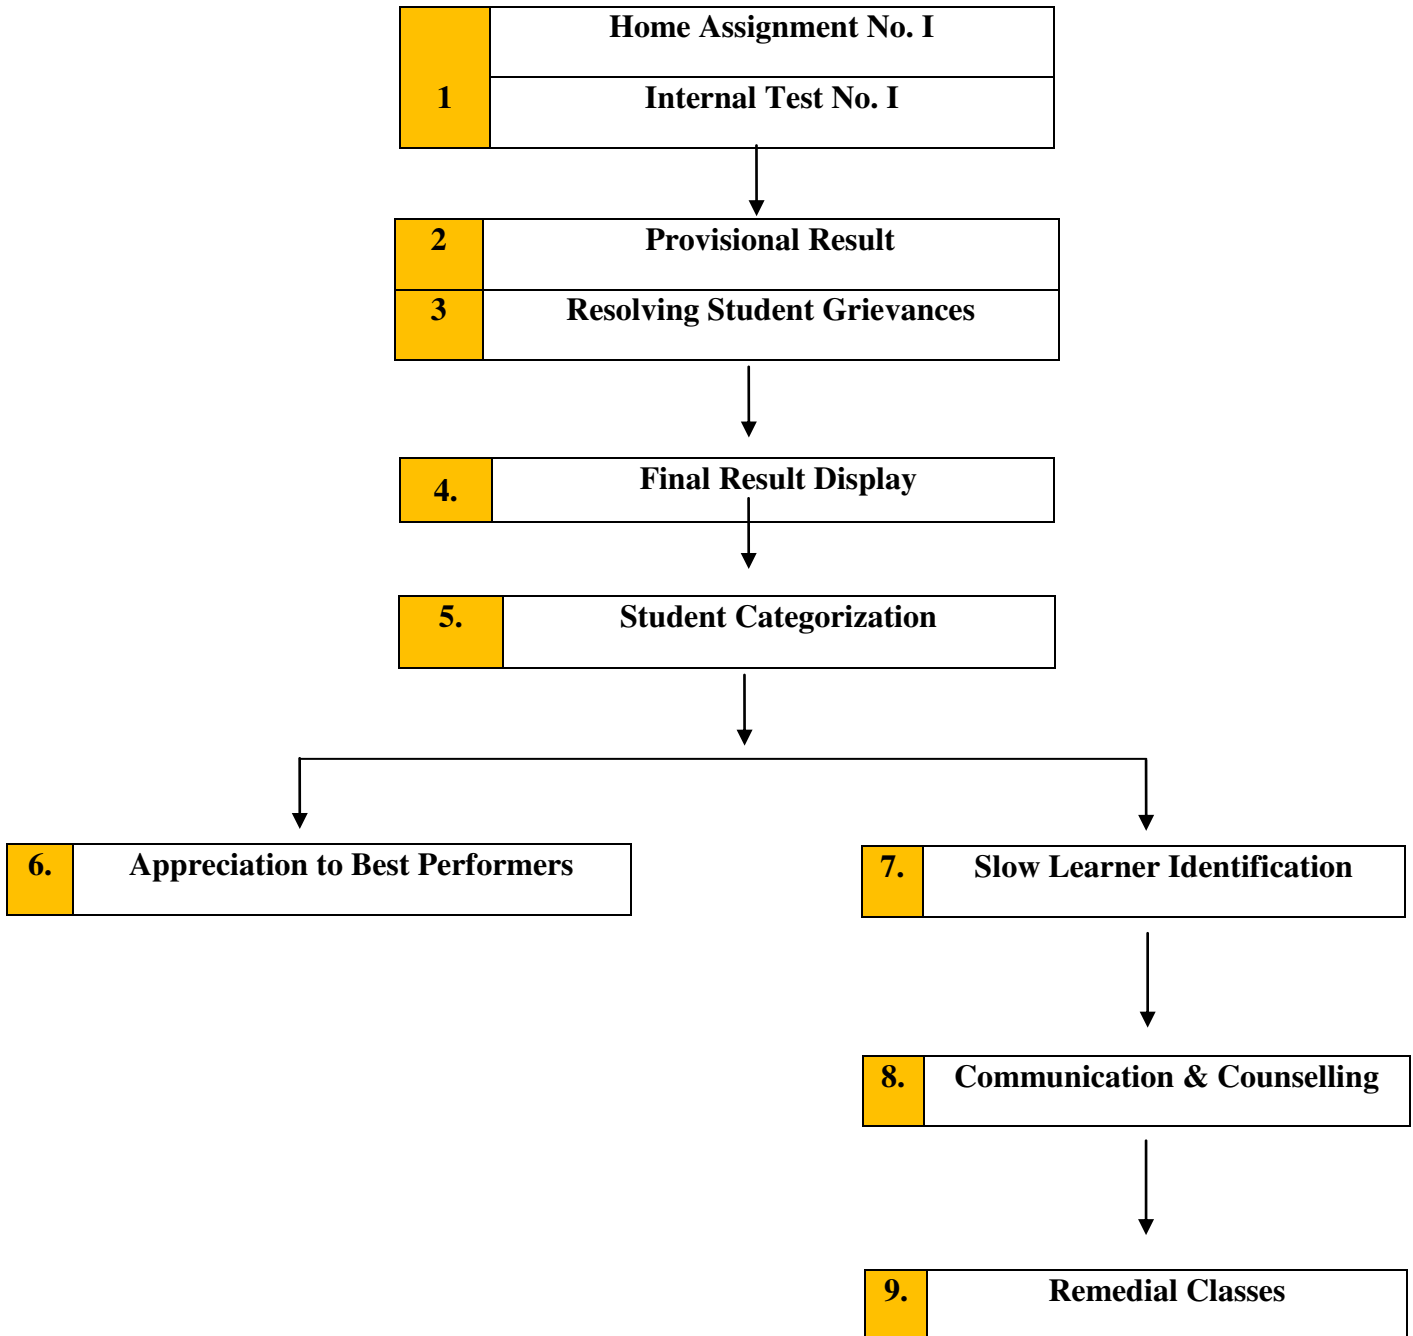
1 Home Assignment No. I

Internal Test No. I

2 Provisional Result

3 Resolving Student Grievances

4. Final Result Display

5. Student Categorization

6. Appreciation to Best Performers

7. Slow Learner Identification

8. Communication & Counselling

9. Remedial Classes